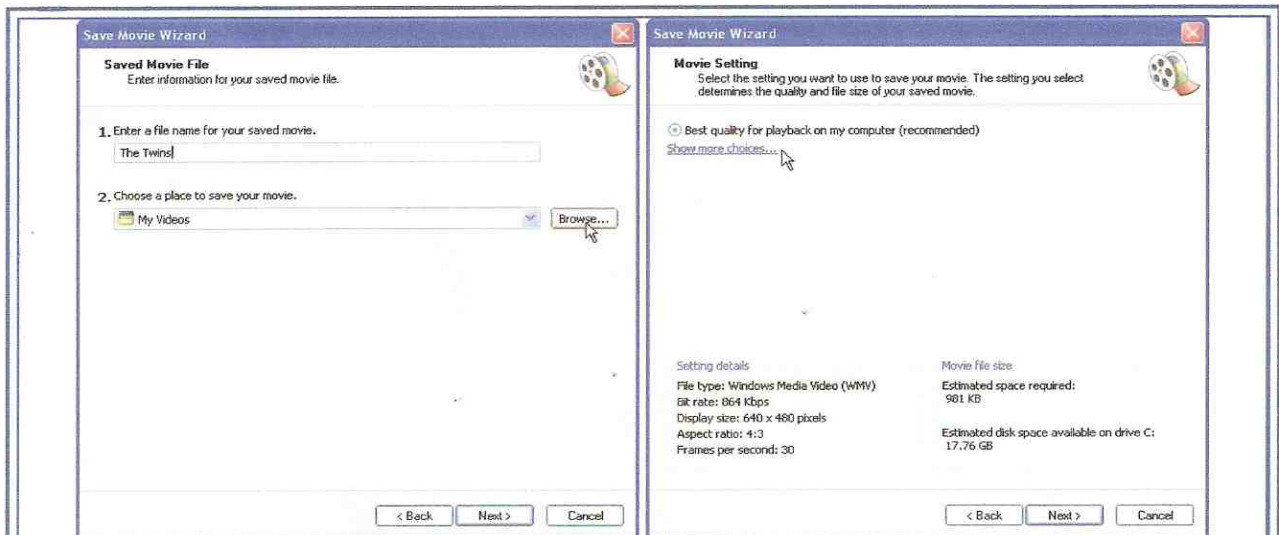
Save Movie Wizard

Saved Movie File
Enter information for your saved movie file.

1. Enter a file name for your saved movie.

The Twins

2. Choose a place to save your movie.

My Videos

Browse...

< Back | Next > | Cancel

Save Movie Wizard

Movie Setting
Select the setting you want to use to save your movie. The setting you select determines the quality and file size of your saved movie.

Best quality for playback on my computer (recommended)

Show more choices...

Setting details
File type: Windows Media Video (WMV)
Bit rate: 864 Kbps
Display size: 640 x 480 pixels
Aspect ratio: 4:3
Frames per second: 30

Movie file size
Estimated space required:
981 KB

Estimated disk space available on drive C:
17.76 GB

< Back | Next > | Cancel